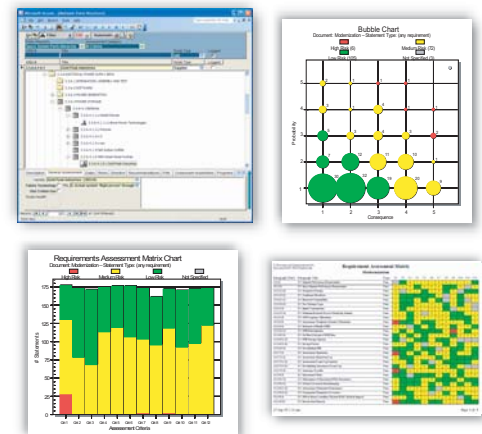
Bubble Chart
Document: Modernization – Statement Type: (any requirement)
High Risk (6)
Medium Risk (72)
Low Risk (100)
Not Specified (0)
Probability
Consequence
1
2
3
4
5
1
2
3
4
5

Requirements Assessment Matrix Chart
Document: Modernization – Statement Type: (any requirement)
High Risk
Medium Risk
Low Risk
Not Specified
# Statements
Assessment Criteria

Requirement Assessment Matrix